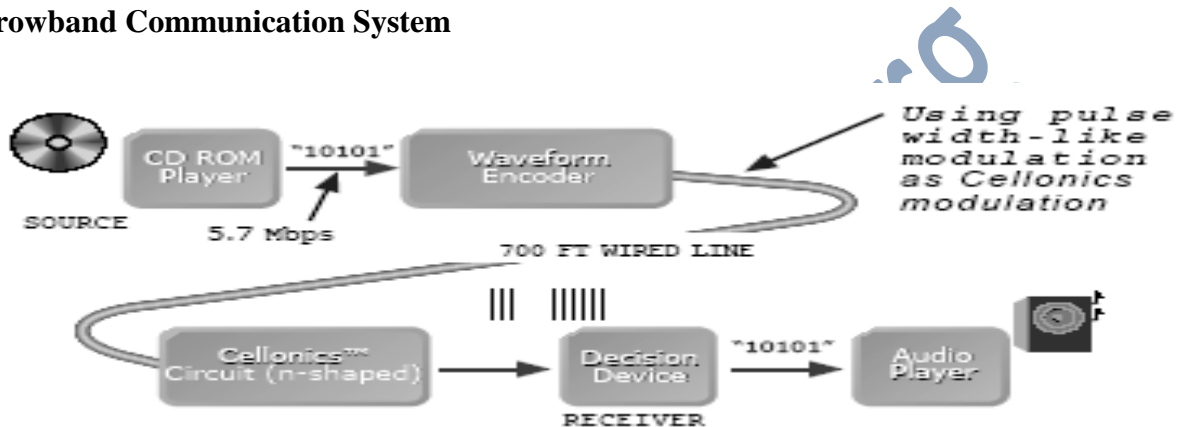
rowband Communication System

CD ROM Player

"10101"

Waveform Encoder

Using pulse width-like modulation as Cellonics modulation

SOURCE

5.7 Mbps

700 FT WIRED LINE

Cellonics™ Circuit (n-shaped)

Decision Device

"10101"

Audio Player

RECEIVER